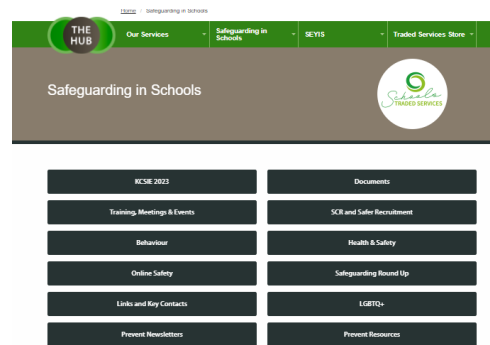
Home > Safeguarding in Schools

THE HUB

Our Services

Safeguarding in Schools

SEYIS

Traded Services Store

Safeguarding in Schools

Schools TRADED SERVICES

KCSIE 2023

Documents

Training, Meetings & Events

SCR and Safer Recruitment

Behaviour

Health & Safety

Online Safety

Safeguarding Round Up

Links and Key Contacts

LGBTQ+

Prevent Newsletters

Prevent Resources